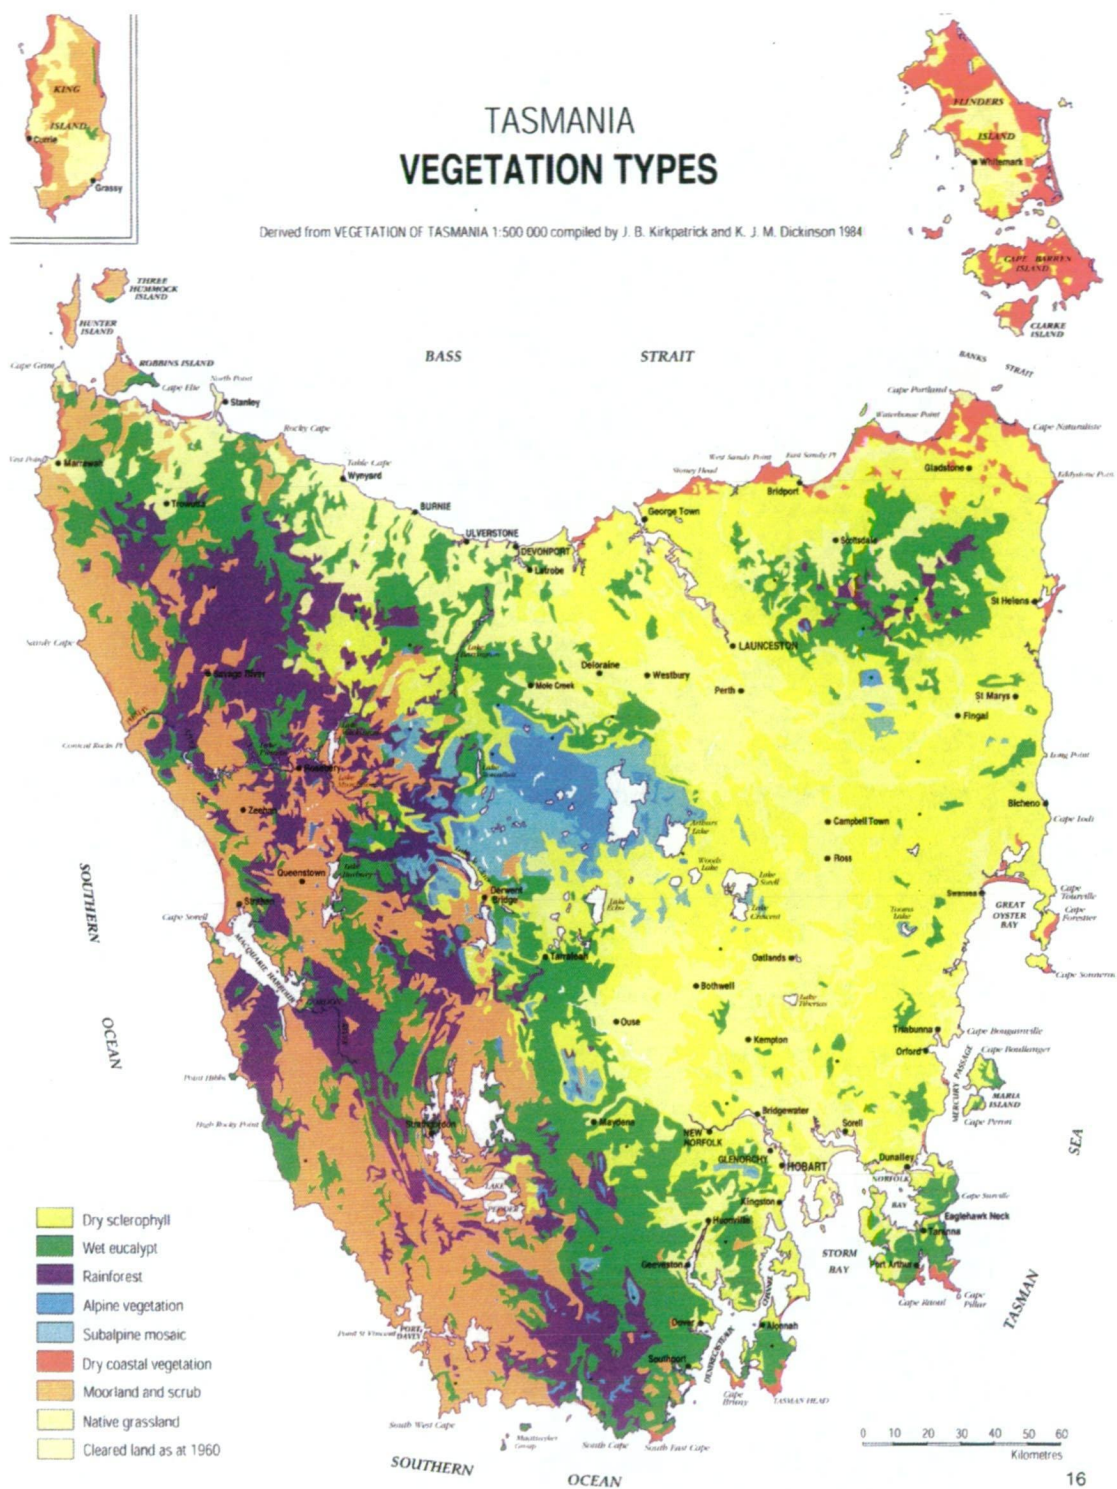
TASMANIA
VEGETATION TYPES

Derived from VEGETATION OF TASMANIA 1:500 000 compiled by J. B. Kirkpatrick and K. J. M. Dickinson 1984

KING ISLAND
Currie
Grassy

FLINDERS ISLAND
Whitemark
CAPE BARREN ISLAND
CLARKE ISLAND
BANKS STRAIT

THREE HUMMOCK ISLAND
HUNTER ISLAND
ROBBINS ISLAND
Cape Grim
Cape Elie
North Point
Stanley
Rocky Cape
Table Cape
Wynyard
BURNIE
ULVERSTONE
DEVONPORT
Latrobe
BASS
STRAIT
Cape Portland
Waterhouse Point
Cape Naturaliste
West Sandy Point
East Sandy Pt
Stoney Head
Gladstone
Eddystone Point
Bridport
George Town
Scottsdale
St Helens
LAUNCESTON
Deloraine
Westbury
Mole Creek
Perth
St Marys
Fingal
Marrawah
Trowutta
Sandy Cape
Savage River
Conical Rocks Pt
Rosebery
Zeehan
Queenstown
Strahan
Cape Sorell
MACQUARIE HARBOUR
Lake Burbury
Derwent Bridge
Arthurs Lake
Woods Lake
Lake Sorell
Lake Crescent
Lake Echo
Tarraleah
Campbell Town
Ross
Long Point
Bicheno
Cape Lodi
Swansea
Tooms Lake
GREAT OYSTER BAY
Cape Tourville
Cape Forestier
Cape Sonnerat
Oatlands
Bothwell
Lake Tiberias
Ouse
Kempton
Triabunna
Orford
Cape Bougainville
Cape Boullanger
MERCURY PASSAGE
MARIA ISLAND
Cape Peron
SOUTHERN
OCEAN
Point Hibbs
High Rocky Point
Strathgordon
Maydena
Bridgewater
NEW NORFOLK
Sorell
GLENORCHY
HOBART
Dunalley
NORFOLK BAY
Cape Surville
Eaglehawk Neck
Taranna
Kingston
Huonville
STORM BAY
Port Arthur
Cape Raoul
Cape Pillar
TASMAN
SEA
Geeveston
Dover
Alonnah
Southport
Point St Vincent
PORT DAVEY
South West Cape
Maatsuyker Group
South Cape
South East Cape
Cape Bruny
TASMAN HEAD
SOUTHERN
OCEAN

Dry sclerophyll
Wet eucalypt
Rainforest
Alpine vegetation
Subalpine mosaic
Dry coastal vegetation
Moorland and scrub
Native grassland
Cleared land as at 1960

0 10 20 30 40 50 60
Kilometres

16